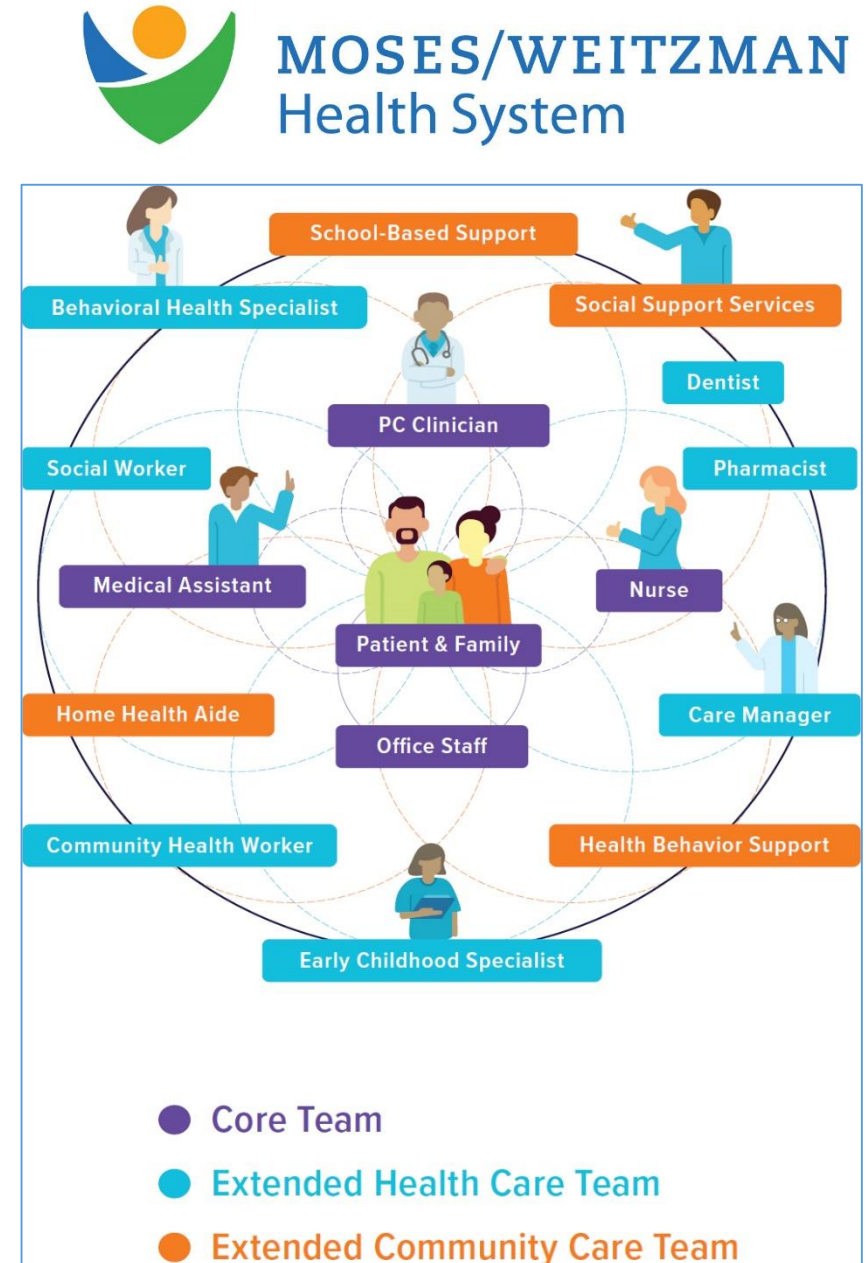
MOSES/WEITZMAN
Health System

School-Based Support

Behavioral Health Specialist

Social Support Services

Dentist

PC Clinician

Social Worker

Pharmacist

Medical Assistant

Nurse

Patient & Family

Home Health Aide

Care Manager

Office Staff

Community Health Worker

Health Behavior Support

Early Childhood Specialist

Core Team

Extended Health Care Team

Extended Community Care Team